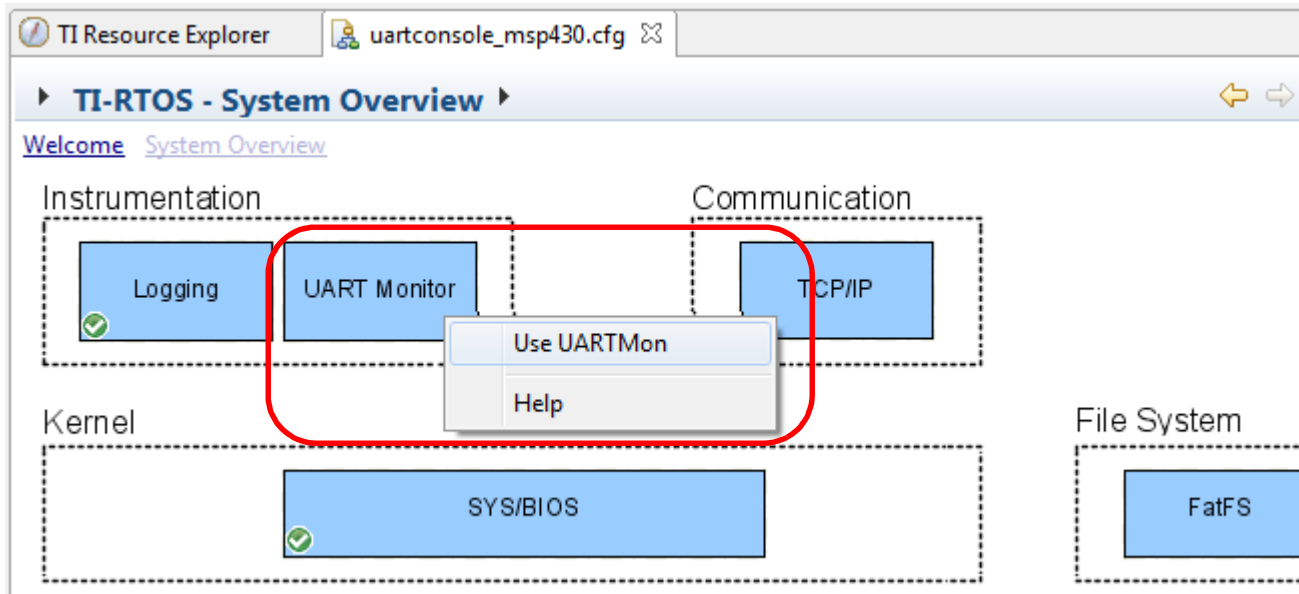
TI Resource Explorer
uartconsole_msp430.cfg

TI-RTOS - System Overview

Welcome System Overview

Instrumentation

Logging

UART Monitor

Communication

TCP/IP

Use UARTMon

Help

Kernel

SYS/BIOS

File System

FatFS